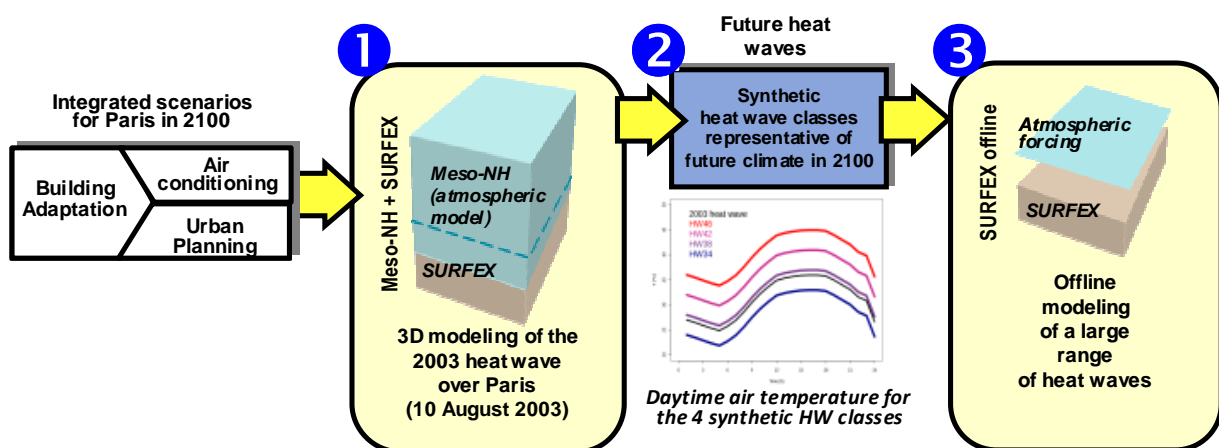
Integrated scenarios for Paris in 2100

Building Adaptation

Air conditioning

Urban Planning

1

Meso-NH + SURFEX

Meso-NH (atmospheric model)

SURFEX

3D modeling of the 2003 heat wave over Paris (10 August 2003)

2

Future heat waves

Synthetic heat wave classes representative of future climate in 2100

2003 heat wave
HW46
HW42
HW38
HW34

Daytime air temperature for the 4 synthetic HW classes

3

SURFEX offline

Atmospheric forcing

SURFEX

Offline modeling of a large range of heat waves